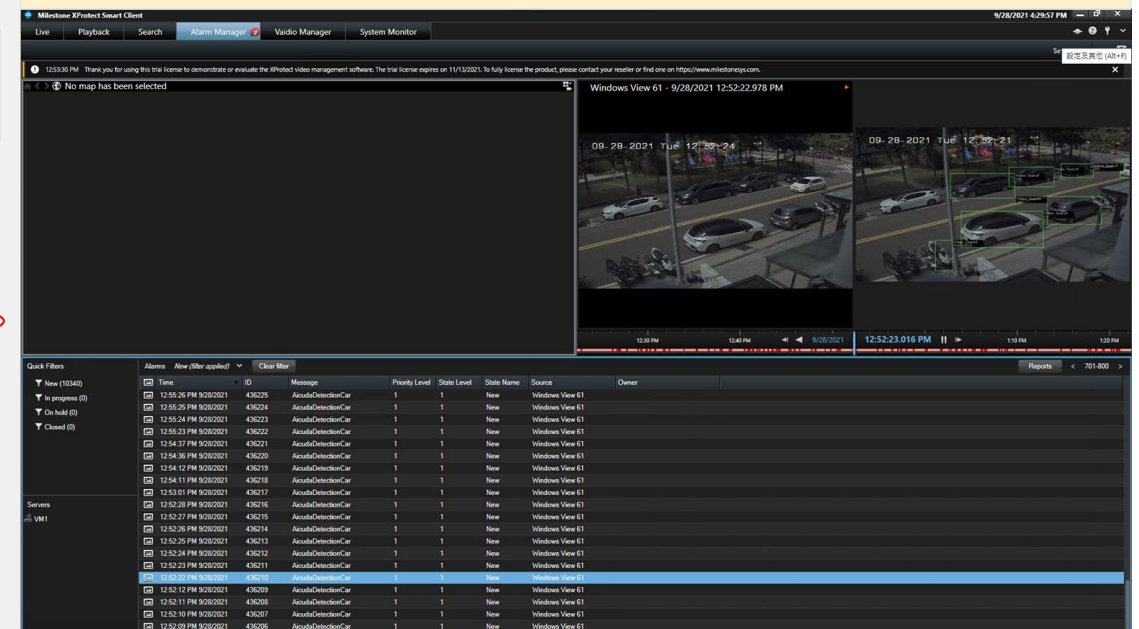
Milestone XProtect Smart Client

9/28/2021 4:29:57 PM

Live | Playback | Search | Alarm Manager | Vaidio Manager | System Monitor

設定及其他 (Alt+F)

12:53:30 PM Thank you for using this trial license to demonstrate or evaluate the XProtect video management software. The trial license expires on 11/13/2021. To fully license the product, please contact your reseller or find one on https://www.milestonesys.com.

No map has been selected

Windows View 61 - 9/28/2021 12:52:22.978 PM

09-28-2021 Tue 12:52:24

09-28-2021 Tue 12:52:21

12:30 PM | 12:40 PM | 9/28/2021 | 12:52:23.016 PM | 1:10 PM | 1:20 PM

Quick Filters
New (10340)
In progress (0)
On hold (0)
Closed (0)

Servers
VM1

Alarms New (filter applied) Clear filter

Reports < 701-800 >

| Time | ID | Message | Priority Level | State Level | State Name | Source | Owner |
|---|---|---|---|---|---|---|---|
| 12:55:26 PM 9/28/2021 | 436225 | AicudaDetectionCar | 1 | 1 | New | Windows View 61 | |
| 12:55:25 PM 9/28/2021 | 436224 | AicudaDetectionCar | 1 | 1 | New | Windows View 61 | |
| 12:55:24 PM 9/28/2021 | 436223 | AicudaDetectionCar | 1 | 1 | New | Windows View 61 | |
| 12:55:23 PM 9/28/2021 | 436222 | AicudaDetectionCar | 1 | 1 | New | Windows View 61 | |
| 12:54:37 PM 9/28/2021 | 436221 | AicudaDetectionCar | 1 | 1 | New | Windows View 61 | |
| 12:54:36 PM 9/28/2021 | 436220 | AicudaDetectionCar | 1 | 1 | New | Windows View 61 | |
| 12:54:12 PM 9/28/2021 | 436219 | AicudaDetectionCar | 1 | 1 | New | Windows View 61 | |
| 12:54:11 PM 9/28/2021 | 436218 | AicudaDetectionCar | 1 | 1 | New | Windows View 61 | |
| 12:53:01 PM 9/28/2021 | 436217 | AicudaDetectionCar | 1 | 1 | New | Windows View 61 | |
| 12:52:28 PM 9/28/2021 | 436216 | AicudaDetectionCar | 1 | 1 | New | Windows View 61 | |
| 12:52:27 PM 9/28/2021 | 436215 | AicudaDetectionCar | 1 | 1 | New | Windows View 61 | |
| 12:52:26 PM 9/28/2021 | 436214 | AicudaDetectionCar | 1 | 1 | New | Windows View 61 | |
| 12:52:25 PM 9/28/2021 | 436213 | AicudaDetectionCar | 1 | 1 | New | Windows View 61 | |
| 12:52:24 PM 9/28/2021 | 436212 | AicudaDetectionCar | 1 | 1 | New | Windows View 61 | |
| 12:52:23 PM 9/28/2021 | 436211 | AicudaDetectionCar | 1 | 1 | New | Windows View 61 | |
| 12:52:22 PM 9/28/2021 | 436210 | AicudaDetectionCar | 1 | 1 | New | Windows View 61 | |
| 12:52:12 PM 9/28/2021 | 436209 | AicudaDetectionCar | 1 | 1 | New | Windows View 61 | |
| 12:52:11 PM 9/28/2021 | 436208 | AicudaDetectionCar | 1 | 1 | New | Windows View 61 | |
| 12:52:10 PM 9/28/2021 | 436207 | AicudaDetectionCar | 1 | 1 | New | Windows View 61 | |
| 12:52:09 PM 9/28/2021 | 436206 | AicudaDetectionCar | 1 | 1 | New | Windows View 61 | |